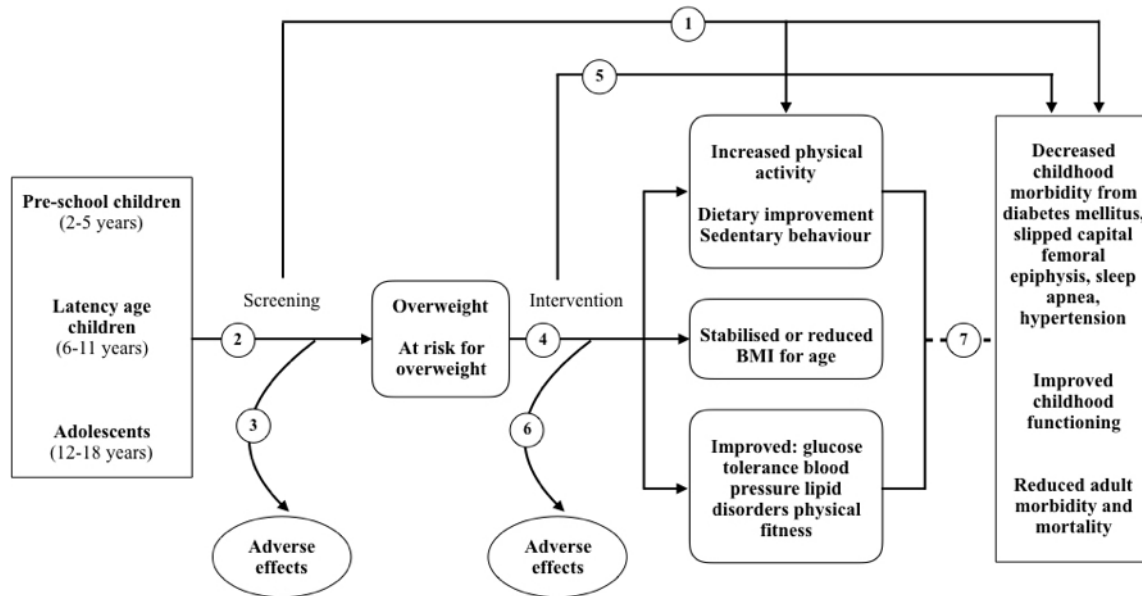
1

5

Pre-school children (2-5 years)

Latency age children (6-11 years)

Adolescents (12-18 years)

Screening

2

3

Adverse effects

Overweight

At risk for overweight

Intervention

4

6

Adverse effects

Increased physical activity

Dietary improvement Sedentary behaviour

Stabilised or reduced BMI for age

Improved: glucose tolerance blood pressure lipid disorders physical fitness

7

Decreased childhood morbidity from diabetes mellitus, slipped capital femoral epiphysis, sleep apnea, hypertension

Improved childhood functioning

Reduced adult morbidity and mortality